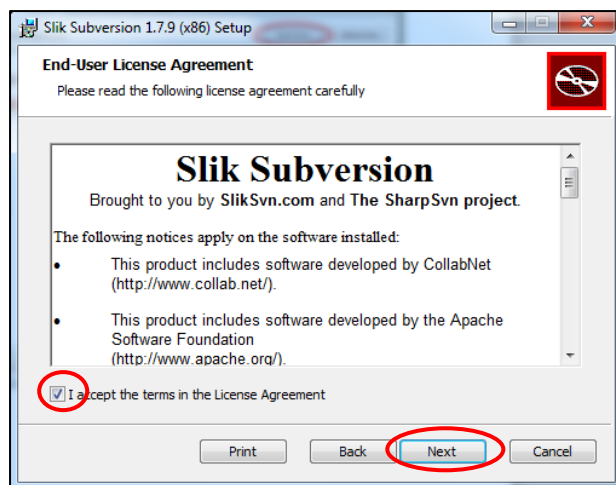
Slik Subversion 1.7.9 (x86) Setup

End-User License Agreement

Please read the following license agreement carefully

Slik Subversion

Brought to you by SlikSvn.com and The SharpSvn project.

The following notices apply on the software installed:

• This product includes software developed by CollabNet (http://www.collab.net/).

• This product includes software developed by the Apache Software Foundation (http://www.apache.org/).

I accept the terms in the License Agreement

Print Back Next Cancel